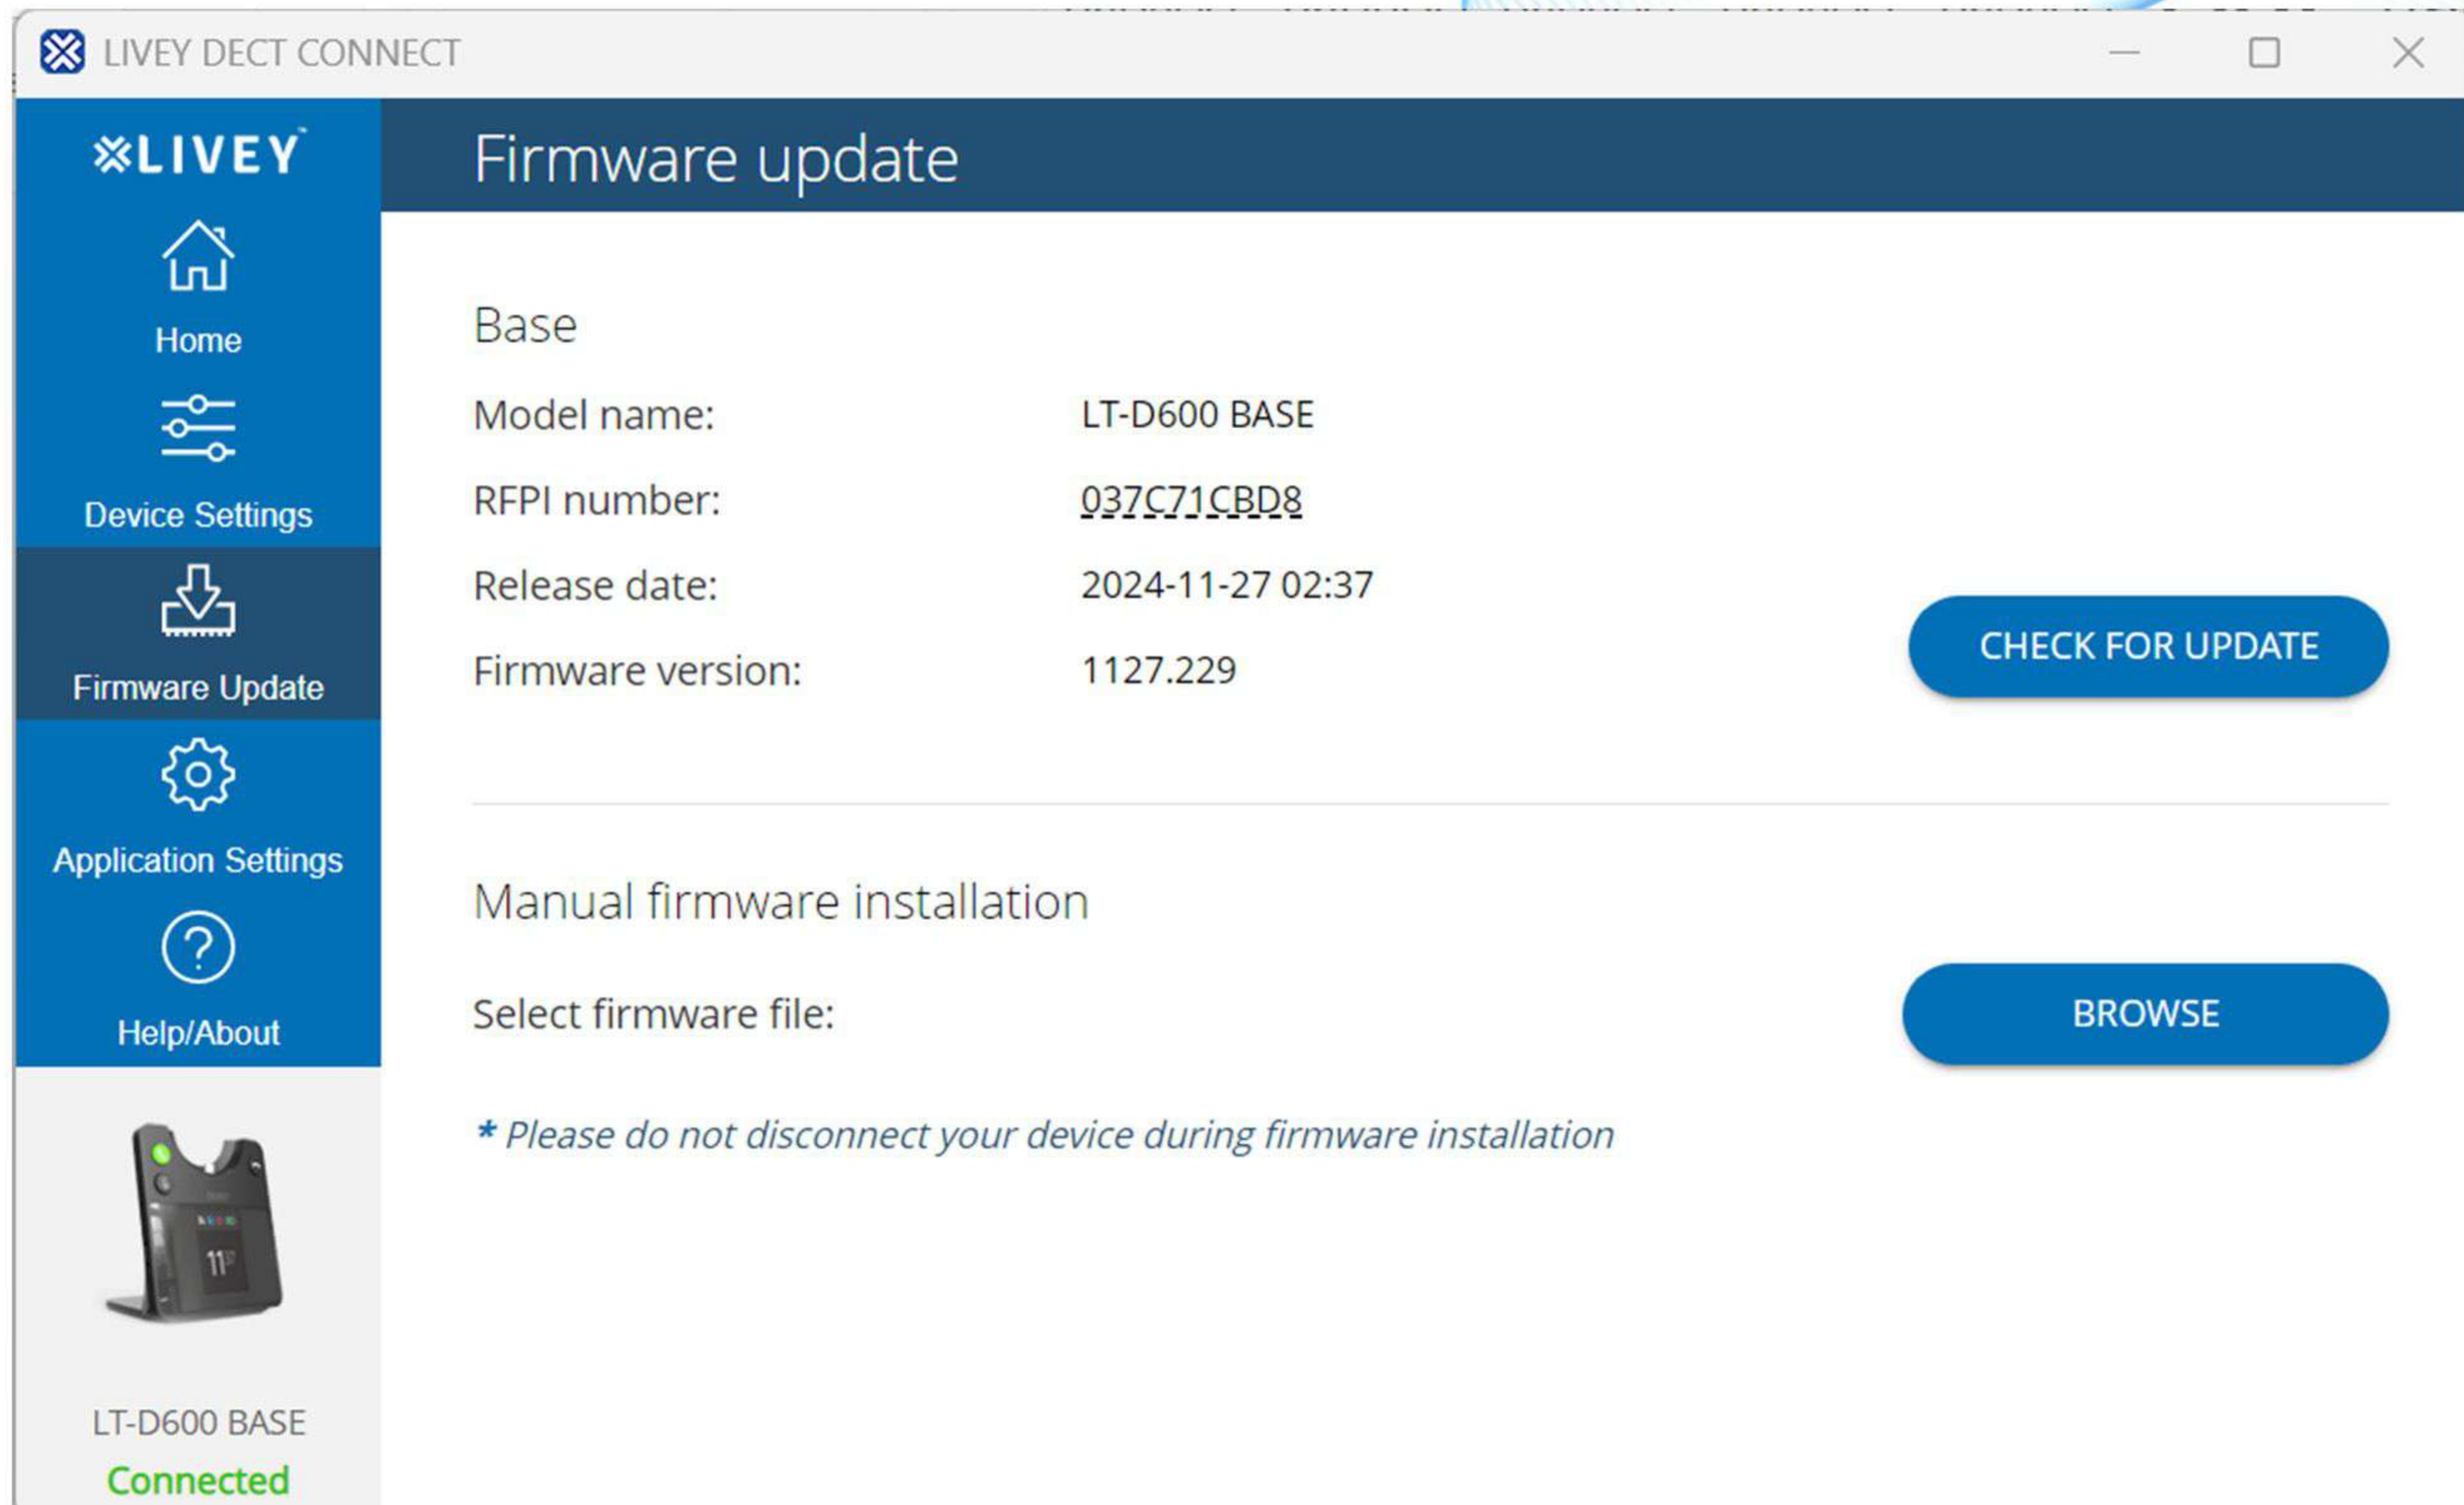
LIVEY DECT CONNECT

LIVEY

Home

Device Settings

Firmware Update

Application Settings

Help/About

LT-D600 BASE

Connected

Firmware update

Base

Model name: LT-D600 BASE

RFPI number: 037C71CBD8

Release date: 2024-11-27 02:37

Firmware version: 1127.229

CHECK FOR UPDATE

Manual firmware installation

Select firmware file:

BROWSE

* Please do not disconnect your device during firmware installation